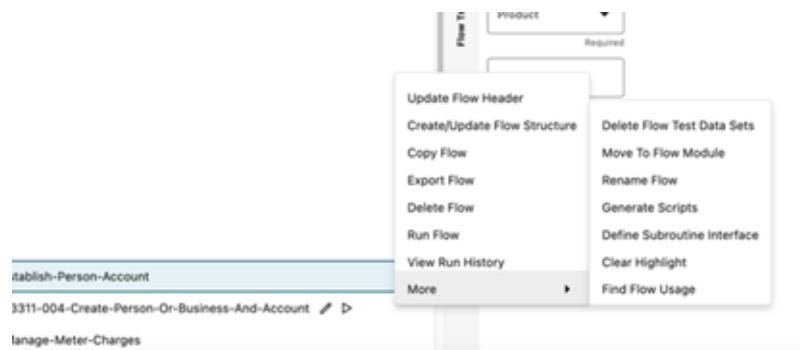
Flow Tr
Product
Required

Update Flow Header
Create/Update Flow Structure
Copy Flow
Export Flow
Delete Flow
Run Flow
View Run History
More

Delete Flow Test Data Sets
Move To Flow Module
Rename Flow
Generate Scripts
Define Subroutine Interface
Clear Highlight
Find Flow Usage

tablish-Person-Account
3311-004-Create-Person-Or-Business-And-Account
lanage-Meter-Charges